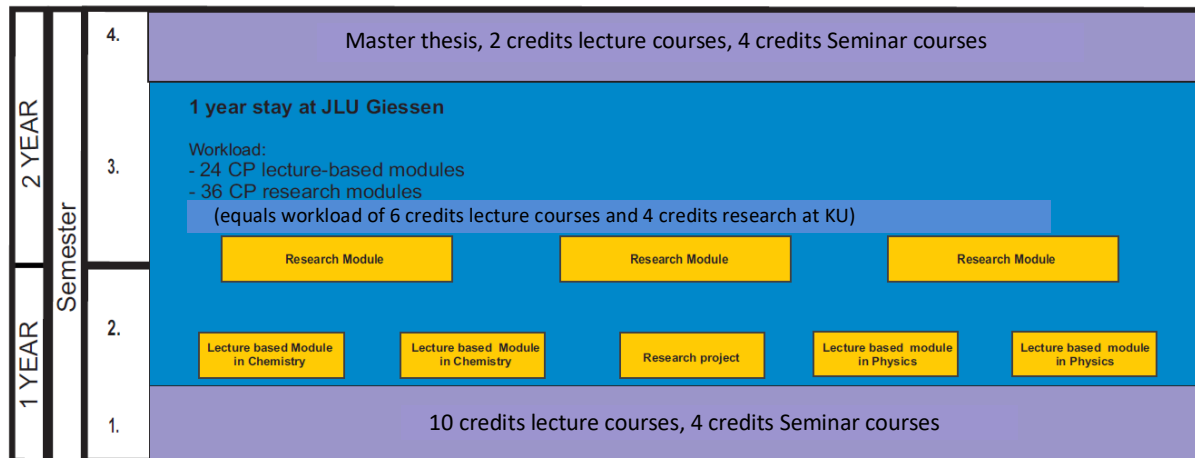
2 YEAR

1 YEAR

Semester

4.

Master thesis, 2 credits lecture courses, 4 credits Seminar courses

3.

1 year stay at JLU Giessen

Workload:
- 24 CP lecture-based modules
- 36 CP research modules

(equals workload of 6 credits lecture courses and 4 credits research at KU)

Research Module

Research Module

Research Module

2.

Lecture based Module in Chemistry

Lecture based Module in Chemistry

Research project

Lecture based module in Physics

Lecture based module in Physics

1.

10 credits lecture courses, 4 credits Seminar courses